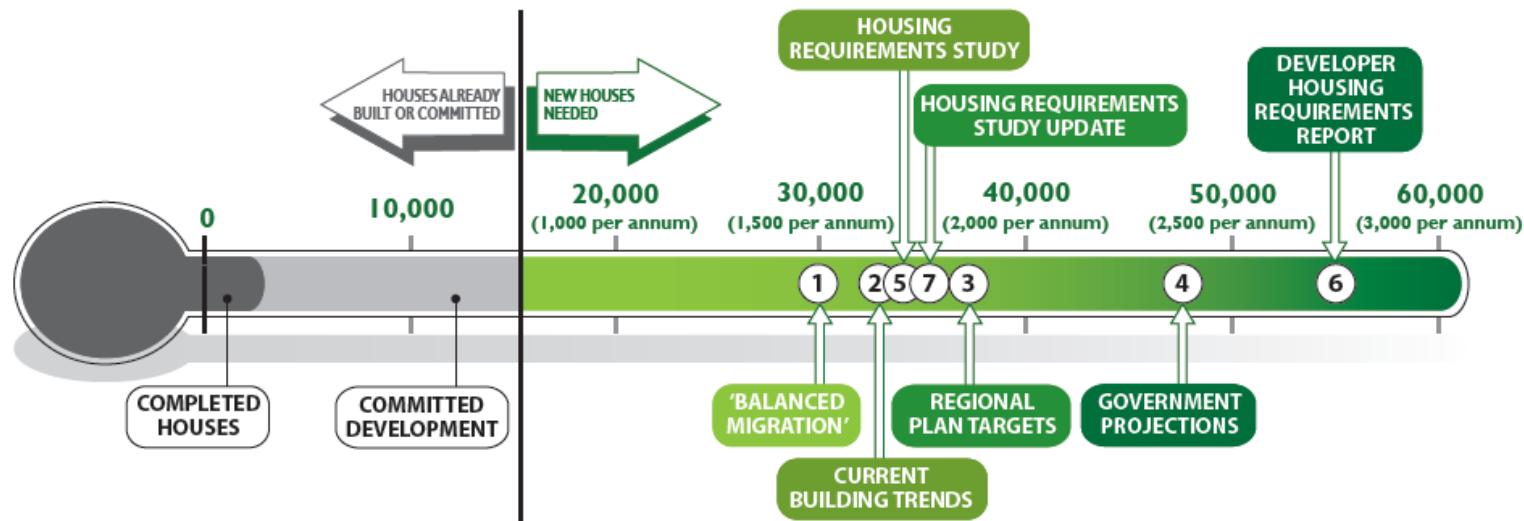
HOUSES ALREADY BUILT OR COMMITTED

NEW HOUSES NEEDED

HOUSING REQUIREMENTS STUDY

HOUSING REQUIREMENTS STUDY UPDATE

DEVELOPER HOUSING REQUIREMENTS REPORT

0

10,000

20,000 (1,000 per annum)

30,000 (1,500 per annum)

40,000 (2,000 per annum)

50,000 (2,500 per annum)

60,000 (3,000 per annum)

1 2 5 7 3 4 6

COMPLETED HOUSES

COMMITTED DEVELOPMENT

'BALANCED MIGRATION'

CURRENT BUILDING TRENDS

REGIONAL PLAN TARGETS

GOVERNMENT PROJECTIONS